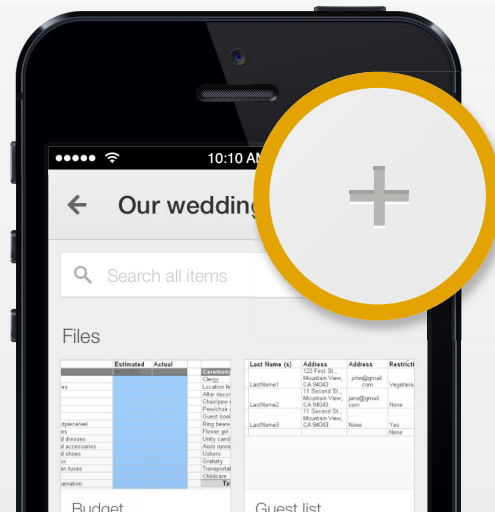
10:10 AM

Our wedding

Search all items

Files

| | Estimated | Actual | |
|---|---|---|---|
| | | | Ceremony |
| | | | Clergy |
| es | | | Location fe |
| | | | Altar decor |
| | | | Chair/pew d |
| | | | Pew/chair r |
| | | | Guest book |
| dpiece/veil | | | Ring beare |
| era | | | Flower girl |
| d dresses | | | Unity cand |
| d accessories | | | Aisle runne |
| d shoes | | | Ushers |
| x | | | Gratuity |
| an tuxes | | | Transportat |
| | | | Childcare |
| ımation | | | To |

| Last Name (s) | Address | Address | Restricti |
|---|---|---|---|
| LastName1 | 123 First St., Mountain View, CA 94043 | john@gmail.com | Vegetaria |
| LastName2 | 11 Second St., Mountain View, CA 94043 | jane@gmail.com | None |
| LastName3 | 11 Second St., Mountain View, CA 94043 | None | Yes |
| | | | None |

Budget

Guest list